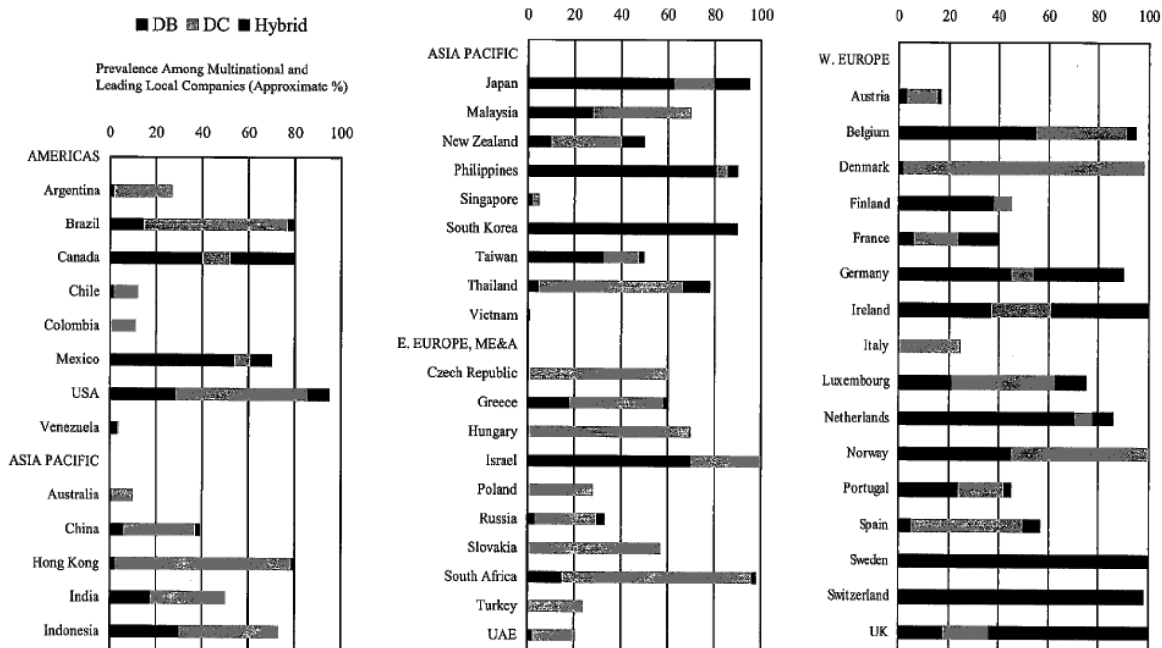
■ DB ■ DC ■ Hybrid

Prevalence Among Multinational and Leading Local Companies (Approximate %)

0 20 40 60 80 100

AMERICAS
Argentina
Brazil
Canada
Chile
Colombia
Mexico
USA
Venezuela
ASIA PACIFIC
Australia
China
Hong Kong
India
Indonesia

0 20 40 60 80 100

ASIA PACIFIC
Japan
Malaysia
New Zealand
Philippines
Singapore
South Korea
Taiwan
Thailand
Vietnam
E. EUROPE, ME&A
Czech Republic
Greece
Hungary
Israel
Poland
Russia
Slovakia
South Africa
Turkey
UAE

0 20 40 60 80 100

W. EUROPE
Austria
Belgium
Denmark
Finland
France
Germany
Ireland
Italy
Luxembourg
Netherlands
Norway
Portugal
Spain
Sweden
Switzerland
UK